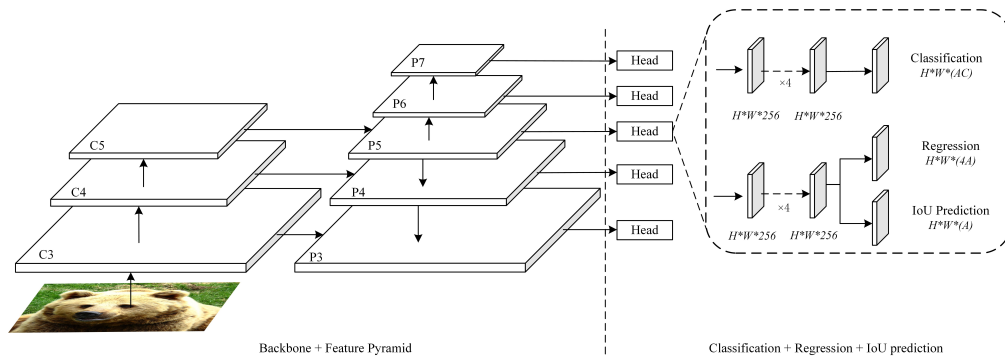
C5

C4

C3

P7

P6

P5

P4

P3

Head

Head

Head

Head

Head

×4

H*W*256 H*W*256

Classification
H*W*(AC)

Regression
H*W*(4A)

×4

IoU Prediction
H*W*(A)

H*W*256 H*W*256

Backbone + Feature Pyramid

Classification + Regression + IoU prediction